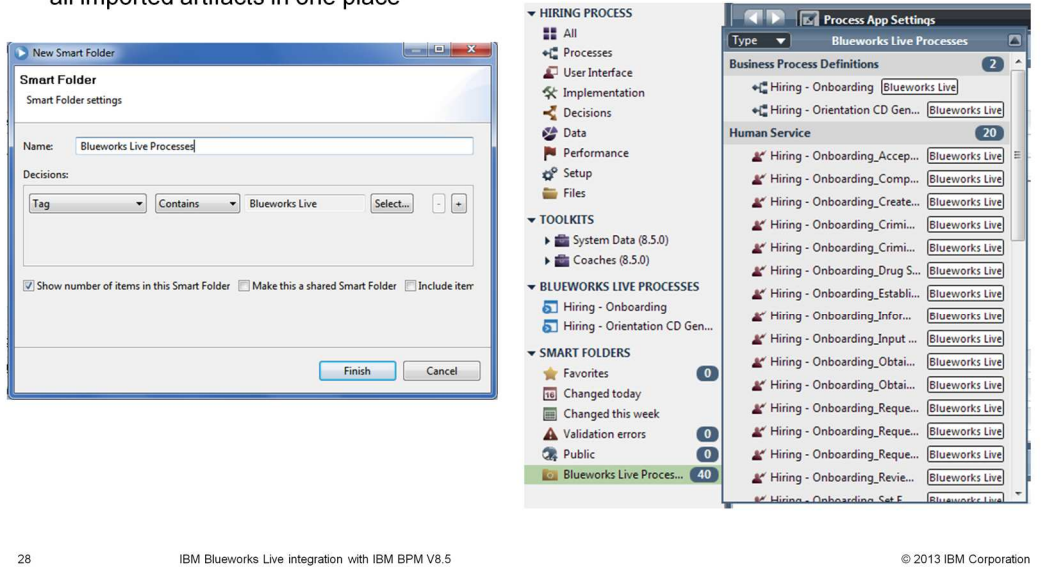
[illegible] imported artifacts in one place

New Smart Folder

Smart Folder
Smart Folder settings

Name: Blueworks Live Processes

Decisions:

Tag | Contains | Blueworks Live | Select... | - | +

Show number of items in this Smart Folder | Make this a shared Smart Folder | Include item

Finish | Cancel

HIRING PROCESS
All
Processes
User Interface
Implementation
Decisions
Data
Performance
Setup
Files

TOOLKITS
System Data (8.5.0)
Coaches (8.5.0)

BLUEWORKS LIVE PROCESSES
Hiring - Onboarding
Hiring - Orientation CD Gen...

SMART FOLDERS
Favorites 0
Changed today
Changed this week
Validation errors 0
Public 0
Blueworks Live Proces... 40

Process App Settings

Type | Blueworks Live Processes

Business Process Definitions 2
Hiring - Onboarding Blueworks Live
Hiring - Orientation CD Gen... Blueworks Live

Human Service 20
Hiring - Onboarding_Accep... Blueworks Live
Hiring - Onboarding_Comp... Blueworks Live
Hiring - Onboarding_Create... Blueworks Live
Hiring - Onboarding_Crimi... Blueworks Live
Hiring - Onboarding_Crimi... Blueworks Live
Hiring - Onboarding_Drug S... Blueworks Live
Hiring - Onboarding_Establi... Blueworks Live
Hiring - Onboarding_Infor... Blueworks Live
Hiring - Onboarding_Input ... Blueworks Live
Hiring - Onboarding_Obtai... Blueworks Live
Hiring - Onboarding_Obtai... Blueworks Live
Hiring - Onboarding_Reque... Blueworks Live
Hiring - Onboarding_Reque... Blueworks Live
Hiring - Onboarding_Reque... Blueworks Live
Hiring - Onboarding_Revie... Blueworks Live
Hiring - Onboarding_Set F... Blueworks Live

28 IBM Blueworks Live integration with IBM BPM V8.5 © 2013 IBM Corporation